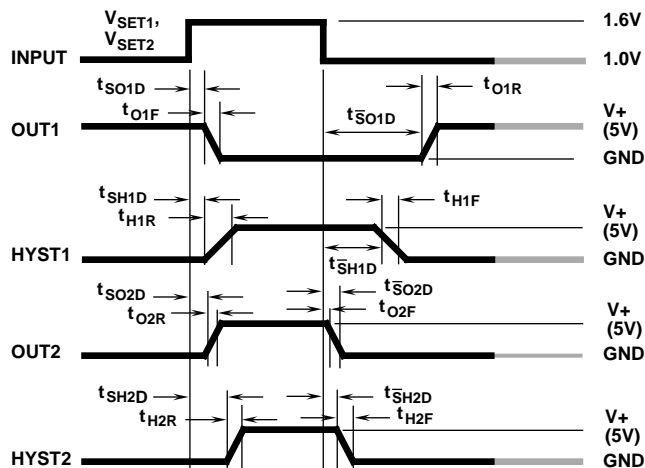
$V_{SET1}$,
$V_{SET2}$

1.6V

INPUT

1.0V

$t_{SO1D}$

$t_{O1R}$

$t_{O1F}$

OUT1

$t_{\overline{S}O1D}$

V+
(5V)

GND

$t_{SH1D}$

$t_{H1F}$

$t_{H1R}$

HYST1

V+
(5V)

$t_{\overline{S}H1D}$

GND

$t_{SO2D}$

$t_{\overline{S}O2D}$

$t_{O2R}$

$t_{O2F}$

OUT2

V+
(5V)

GND

$t_{SH2D}$

$t_{\overline{S}H2D}$

$t_{H2R}$

$t_{H2F}$

HYST2

V+
(5V)

GND